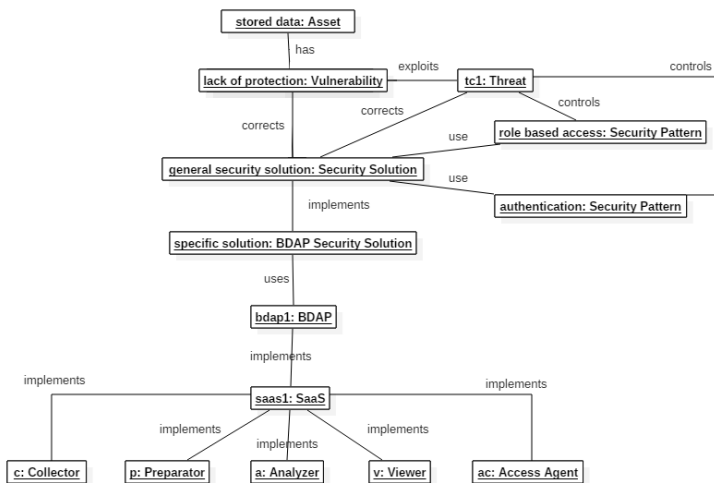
stored data: Asset

has

lack of protection: Vulnerability

exploits

tc1: Threat

controls

corrects

controls

corrects

use

role based access: Security Pattern

general security solution: Security Solution

use

implements

authentication: Security Pattern

specific solution: BDAP Security Solution

uses

bdap1: BDAP

implements

implements

saas1: SaaS

implements

implements

implements

implements

c: Collector

p: Preparator

a: Analyzer

v: Viewer

ac: Access Agent